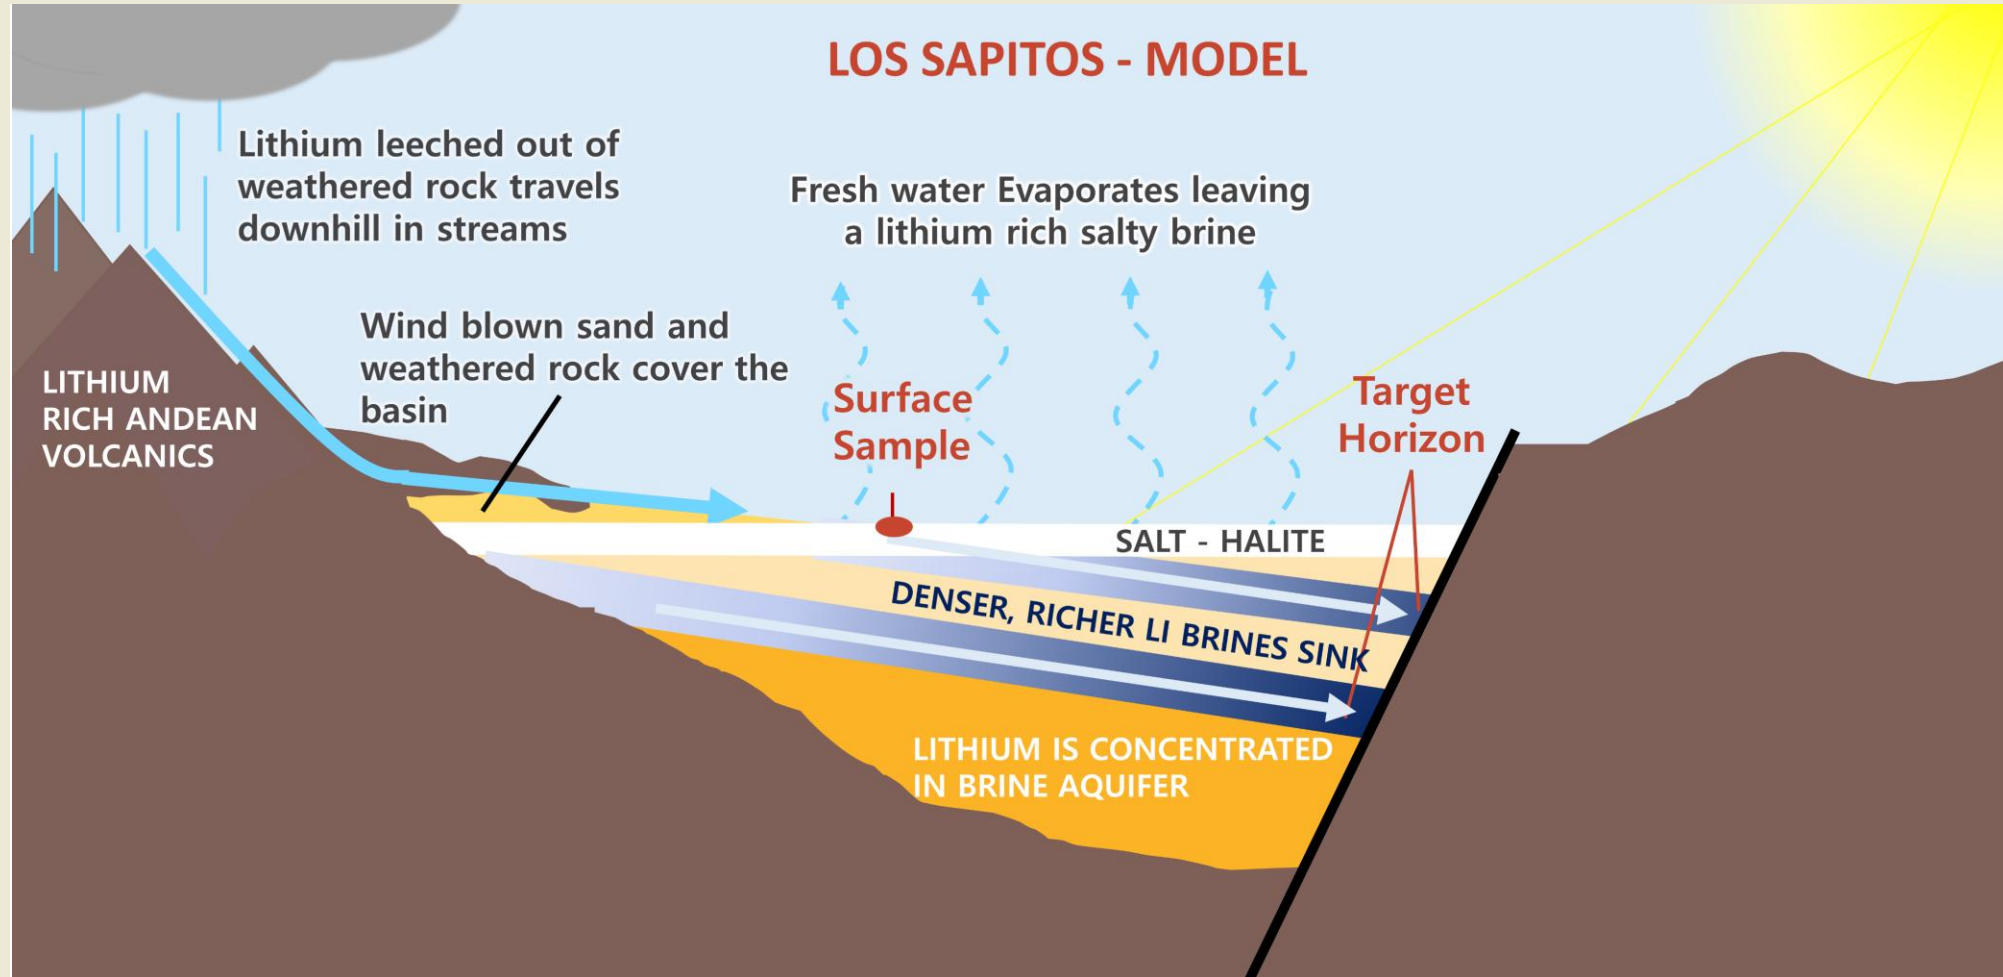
LOS SAPITOS - MODEL

Lithium leeched out of weathered rock travels downhill in streams

Fresh water Evaporates leaving a lithium rich salty brine

LITHIUM RICH ANDEAN VOLCANICS

Wind blown sand and weathered rock cover the basin

Surface Sample

Target Horizon

SALT - HALITE

DENSER, RICHER LI BRINES SINK

LITHIUM IS CONCENTRATED IN BRINE AQUIFER